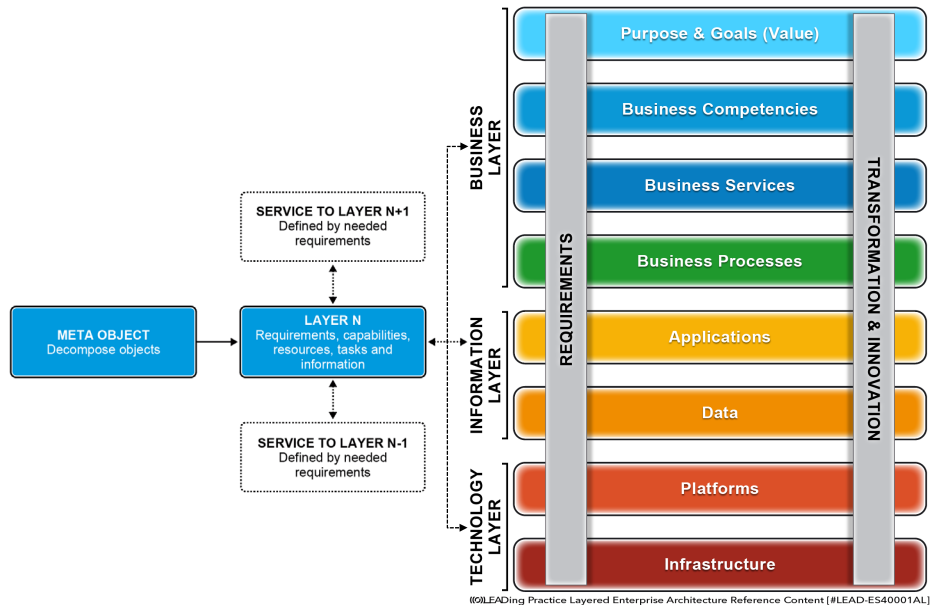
SERVICE TO LAYER N+1
Defined by needed requirements

META OBJECT
Decompose objects

LAYER N
Requirements, capabilities, resources, tasks and information

SERVICE TO LAYER N-1
Defined by needed requirements

BUSINESS LAYER

INFORMATION LAYER

TECHNOLOGY LAYER

REQUIREMENTS

Purpose & Goals (Value)

Business Competencies

Business Services

Business Processes

Applications

Data

Platforms

Infrastructure

TRANSFORMATION & INNOVATION

(C)LEADing Practice Layered Enterprise Architecture Reference Content [#LEAD-ES40001AL]